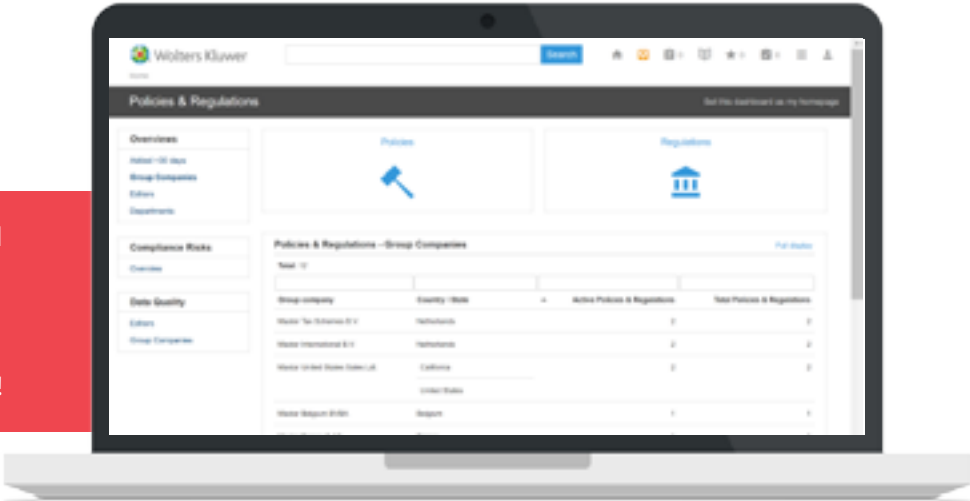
Wolters Kluwer

Search

Home

Policies & Regulations

Set this dashboard as my homepage

Overviews

Added <30 days

Group Companies

Editors

Departments

Compliance Risks

Overview

Data Quality

Editors

Group Companies

Policies

Regulations

Policies & Regulations - Group Companies

Full display

Total: 12

| Group company | Country / State | Active Policies & Regulations | Total Policies & Regulations |
|---|---|---|---|
| Master Tax Schemes B.V. | Netherlands | 2 | 2 |
| Master International B.V. | Netherlands | 2 | 2 |
| Master United States Sales Ltd. | California | 2 | 2 |
| | United States | | |
| Master Belgium BVBA | Belgium | 1 | 1 |
| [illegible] | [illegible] | | |